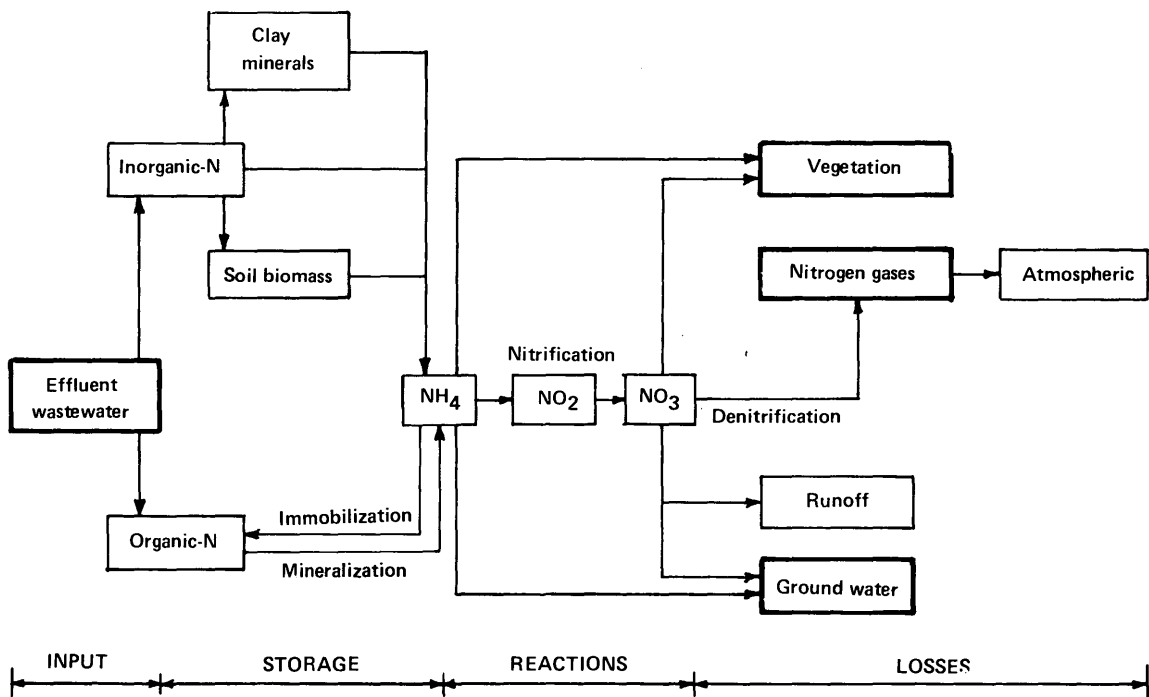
Clay minerals

Inorganic-N

Soil biomass

Effluent wastewater

Organic-N

Immobilization

Mineralization

Nitrification

$NH_4$

$NO_2$

$NO_3$

Denitrification

Vegetation

Nitrogen gases

Atmospheric

Runoff

Ground water

INPUT

STORAGE

REACTIONS

LOSSES